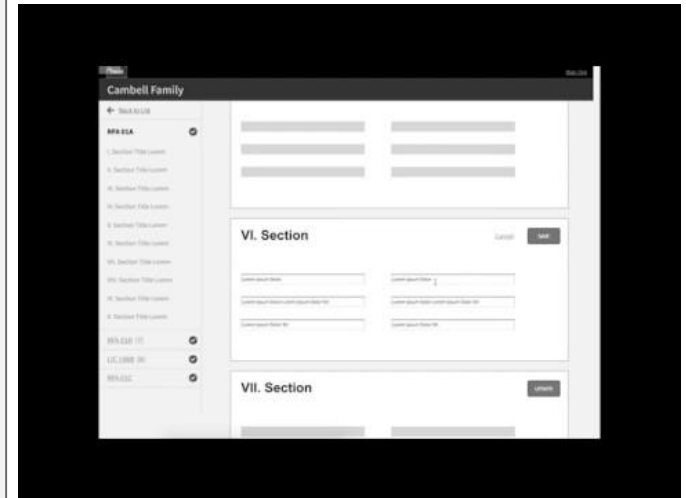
Cambell Family

← Back to List

RFA 01A

I. Section Title Lorem

II. Section Title Lorem

III. Section Title Lorem

IV. Section Title Lorem

V. Section Title Lorem

VI. Section Title Lorem

VII. Section Title Lorem

VIII. Section Title Lorem

IX. Section Title Lorem

X. Section Title Lorem

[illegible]

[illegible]

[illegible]

VI. Section

Cancel

Save

Lorem ipsum dolor

Lorem ipsum dolor

Lorem ipsum dolor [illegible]

Lorem ipsum dolor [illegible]

Lorem ipsum dolor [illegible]

Lorem ipsum dolor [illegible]

VII. Section

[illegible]